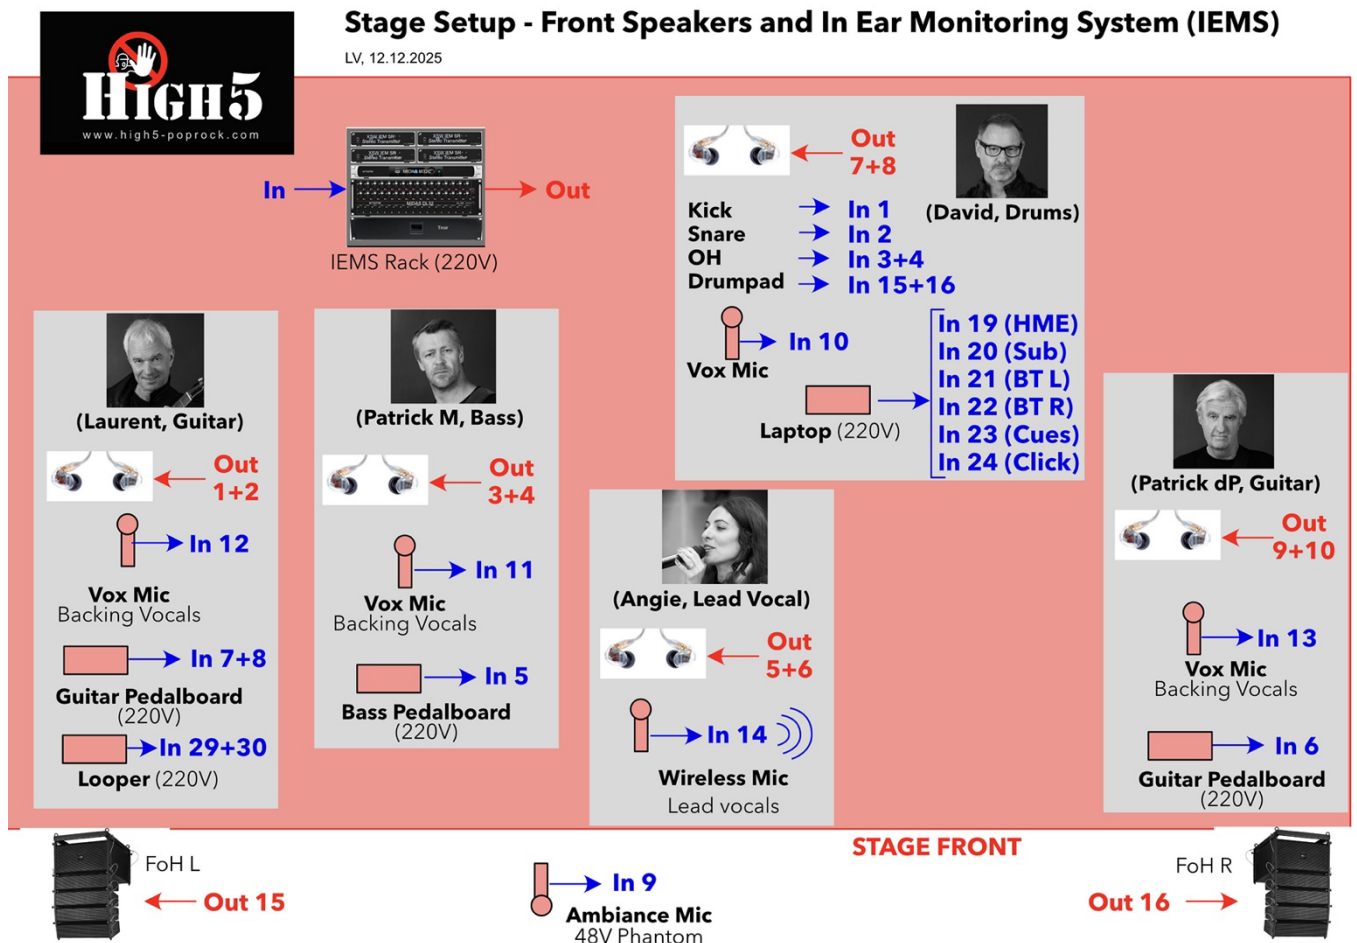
HIGH5
www.high5-poprock.com

Stage Setup - Front Speakers and In Ear Monitoring System (IEMS)
LV, 12.12.2025

In → → Out
IEMS Rack (220V)

Out 7+8
(David, Drums)
Kick → In 1
Snare → In 2
OH → In 3+4
Drumpad → In 15+16
Vox Mic → In 10
Laptop (220V) →
In 19 (HME)
In 20 (Sub)
In 21 (BT L)
In 22 (BT R)
In 23 (Cues)
In 24 (Click)

(Laurent, Guitar)
Out 1+2
In 12
Vox Mic
Backing Vocals
In 7+8
Guitar Pedalboard
(220V)
In 29+30
Looper (220V)

(Patrick M, Bass)
Out 3+4
In 11
Vox Mic
Backing Vocals
In 5
Bass Pedalboard
(220V)

(Angie, Lead Vocal)
Out 5+6
In 14
Wireless Mic
Lead vocals

(Patrick dP, Guitar)
Out 9+10
In 13
Vox Mic
Backing Vocals
In 6
Guitar Pedalboard
(220V)

STAGE FRONT

FoH L
Out 15

In 9
Ambiance Mic
48V Phantom

FoH R
Out 16